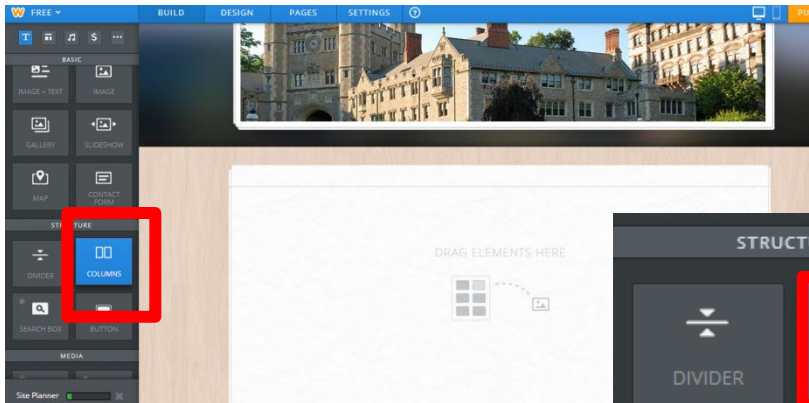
FREE

BUILD DESIGN PAGES SETTINGS ?

PU

T $ ...

BASIC

IMAGE + TEXT IMAGE

GALLERY SLIDESHOW

MAP CONTACT FORM

STRUCTURE

DIVIDER COLUMNS

SEARCH BOX BUTTON

MEDIA

Site Planner

DRAG ELEMENTS HERE

STRUCT

DIVIDER